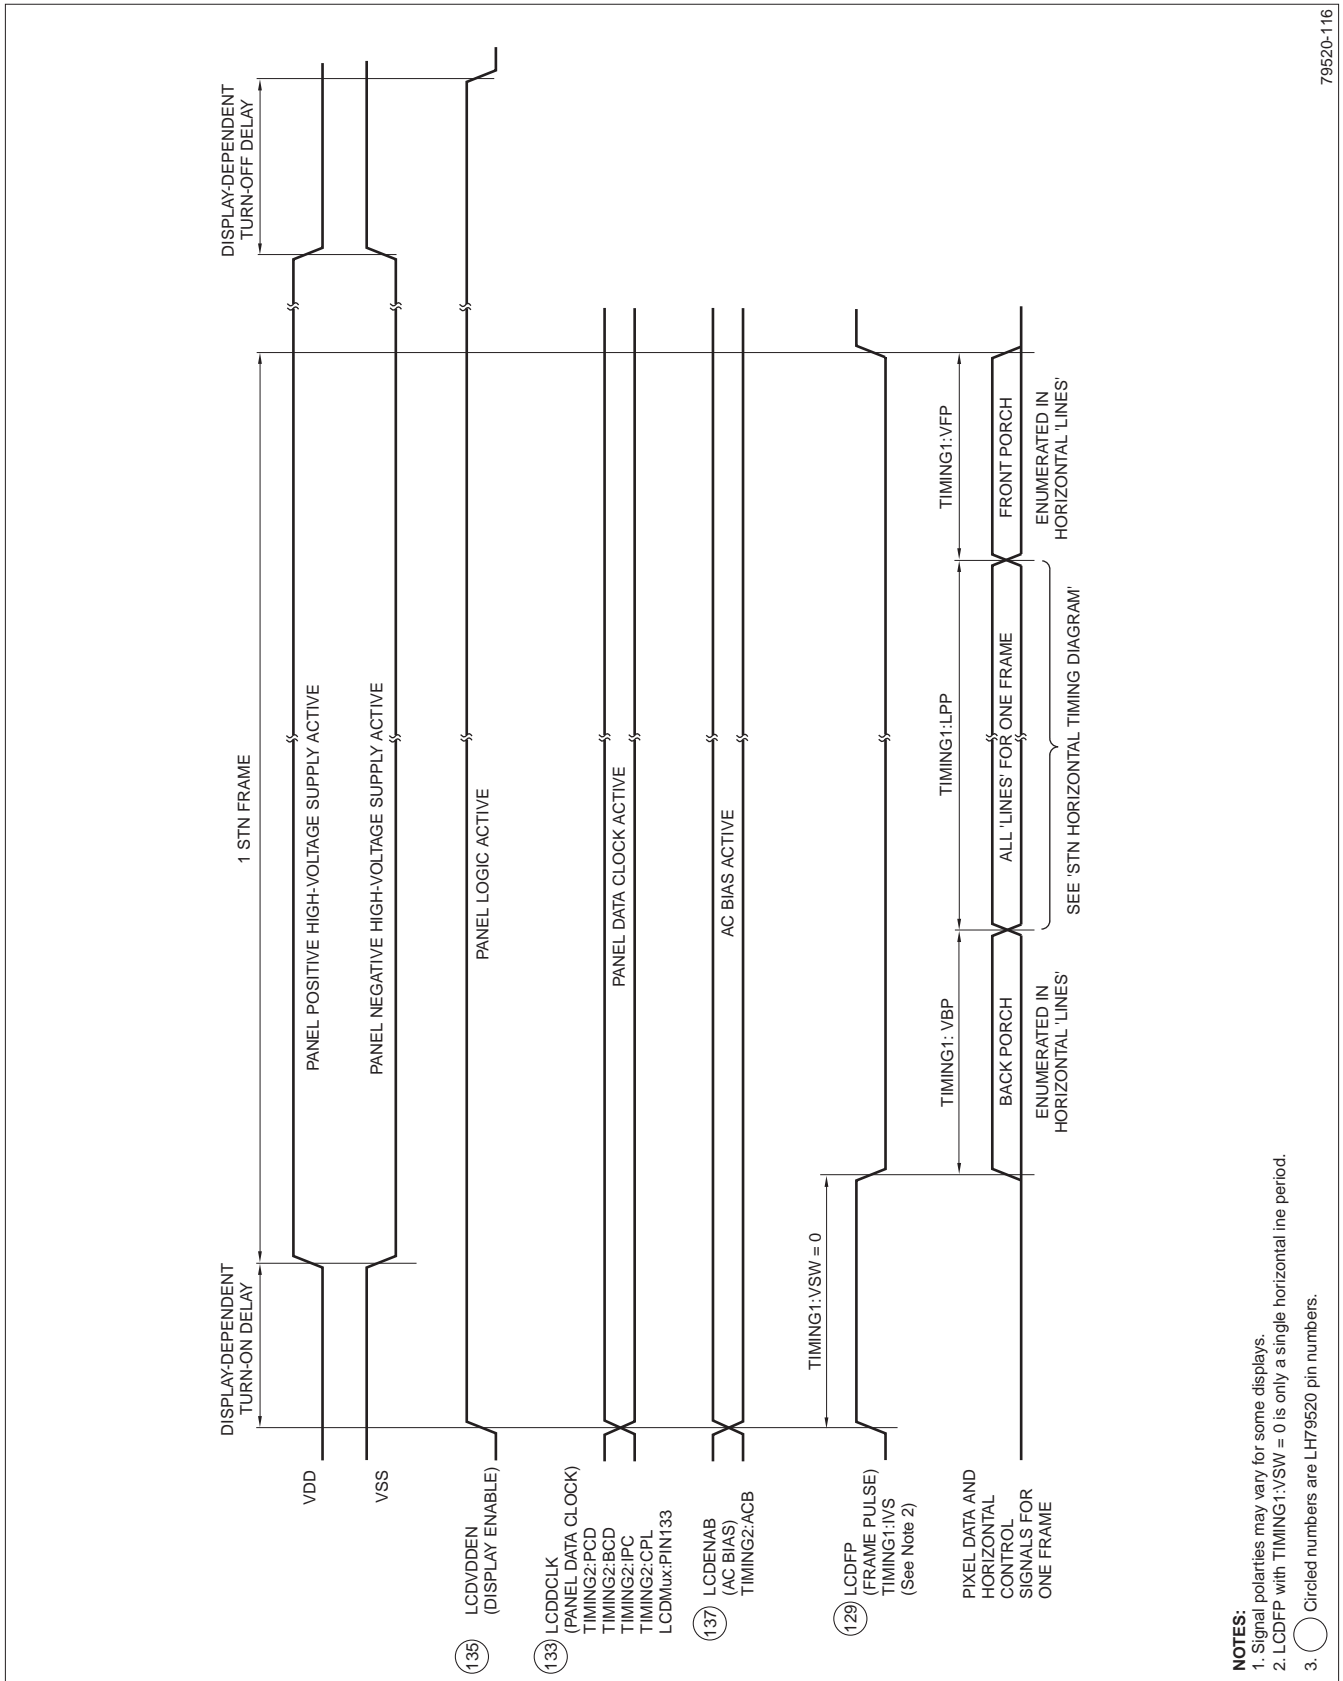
DISPLAY-DEPENDENT TURN-ON DELAY

1 STN FRAME

DISPLAY-DEPENDENT TURN-OFF DELAY

VDD

PANEL POSITIVE HIGH-VOLTAGE SUPPLY ACTIVE

VSS

PANEL NEGATIVE HIGH-VOLTAGE SUPPLY ACTIVE

(135) LCDVDDEN (DISPLAY ENABLE)

PANEL LOGIC ACTIVE

(133) LCDDCLK (PANEL DATA CLOCK) TIMING2:PCD TIMING2:BCD TIMING2:IPC TIMING2:CPL LCDMux:PIN133

PANEL DATA CLOCK ACTIVE

(137) LCDENAB (AC BIAS) TIMING2:ACB

AC BIAS ACTIVE

TIMING1:VSW = 0

(129) LCDFP (FRAME PULSE) TIMING1:IVS (See Note 2)

TIMING1: VBP

TIMING1:LPP

TIMING1:VFP

PIXEL DATA AND HORIZONTAL CONTROL SIGNALS FOR ONE FRAME

BACK PORCH

ALL 'LINES' FOR ONE FRAME

FRONT PORCH

ENUMERATED IN HORIZONTAL 'LINES'

SEE 'STN HORIZONTAL TIMING DIAGRAM'

ENUMERATED IN HORIZONTAL 'LINES'

NOTES:
1. Signal polarities may vary for some displays.
2. LCDFP with TIMING1:VSW = 0 is only a single horizontal ine period.
3. ◯ Circled numbers are LH79520 pin numbers.

79520-116